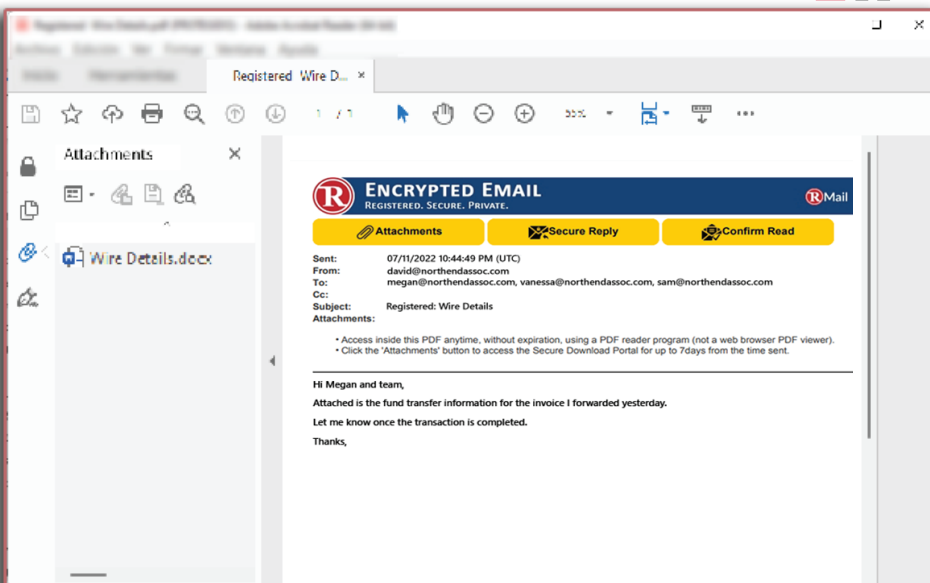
Registered Wire D... ×

Attachments ×

Wire Details.docx

ENCRYPTED EMAIL
REGISTERED. SECURE. PRIVATE.

RMail

Attachments | Secure Reply | Confirm Read

Sent: 07/11/2022 10:44:49 PM (UTC)
From: david@northendassoc.com
To: megan@northendassoc.com, vanessa@northendassoc.com, sam@northendassoc.com
Cc:
Subject: Registered: Wire Details
Attachments:

• Access inside this PDF anytime, without expiration, using a PDF reader program (not a web browser PDF viewer).
• Click the 'Attachments' button to access the Secure Download Portal for up to 7days from the time sent.

Hi Megan and team,

Attached is the fund transfer information for the invoice I forwarded yesterday.

Let me know once the transaction is completed.

Thanks,